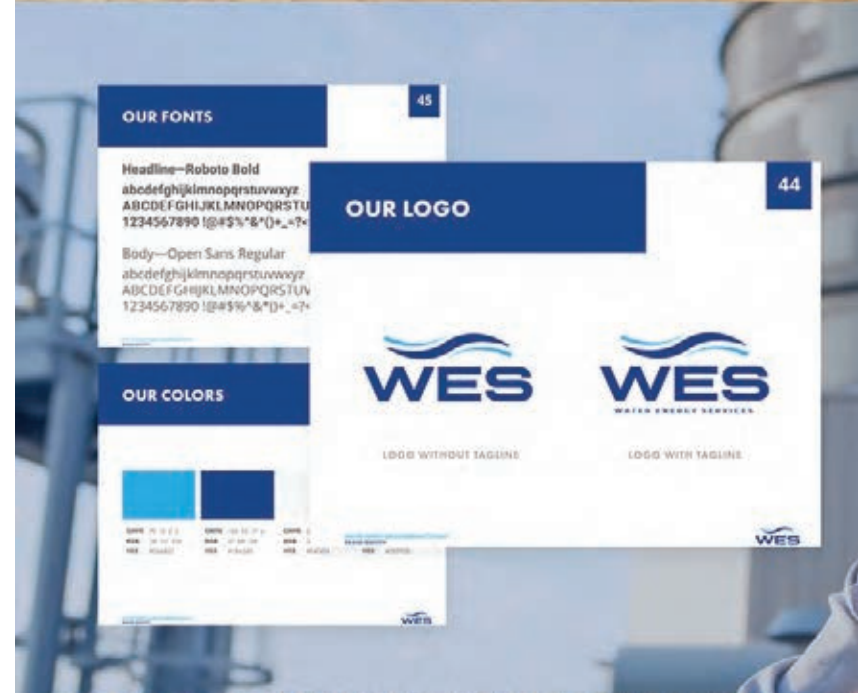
OUR FONTS

45

Headline—Roboto Bold
abcdefghijklmnopqrstuvwxyz
ABCDEFGHIJKLMNOPQRSTU
1234567890 !@#$%^&*()+_=?<

Body—Open Sans Regular
abcdefghijklmnopqrstuvwxyz
ABCDEFGHIJKLMNOPQRSTUV
1234567890 !@#$%^&*()+_=?<

OUR COLORS

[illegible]

WES

OUR LOGO

44

WES

LOGO WITHOUT TAGLINE

WES
WATER ENERGY SERVICES

LOGO WITH TAGLINE

WES